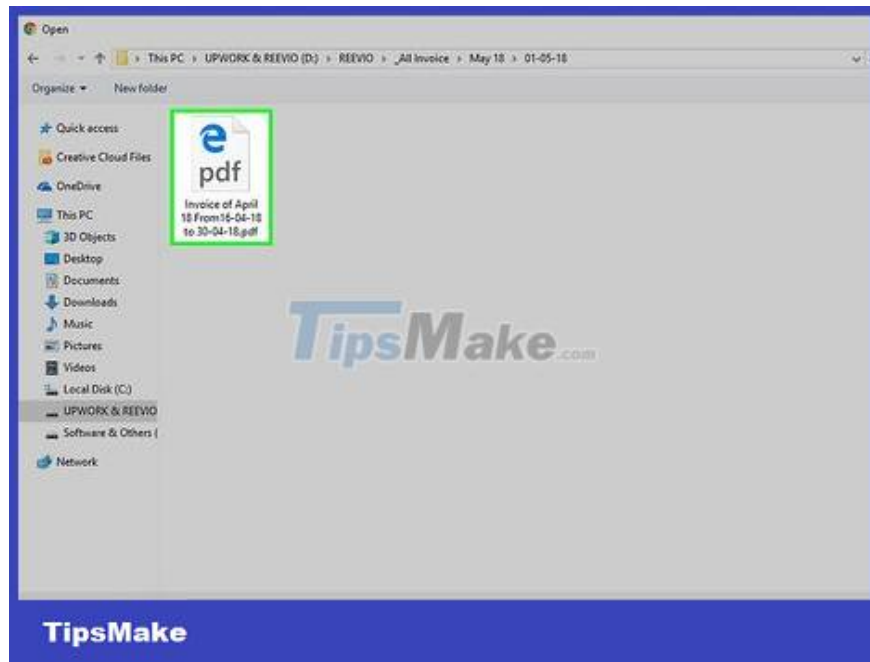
Open

This PC › UPWORK & REEVIO (D:) › REEVIO › _All Invoice › May 18 › 01-05-18

Organize ▾ New folder

Quick access
Creative Cloud Files
OneDrive
This PC
3D Objects
Desktop
Documents
Downloads
Music
Pictures
Videos
Local Disk (C:)
UPWORK & REEVIO
Software & Others (
Network

pdf
Invoice of April 18 From16-04-18 to 30-04-18.pdf

TipsMake.com

TipsMake